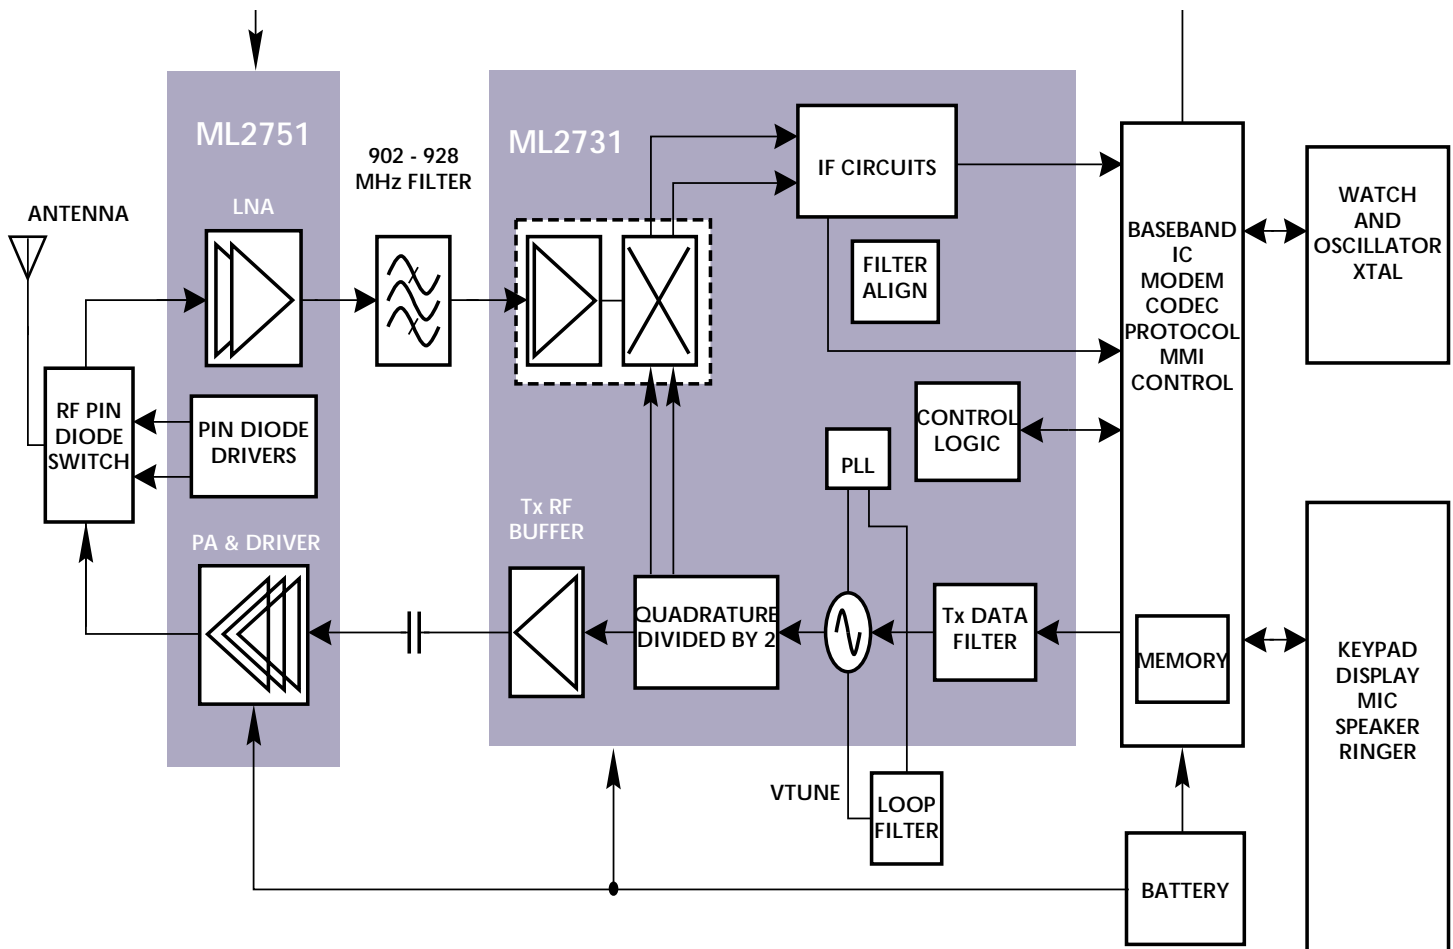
ML2751

902 - 928 MHz FILTER

ML2731

ANTENNA

LNA

IF CIRCUITS

FILTER ALIGN

BASEBAND IC MODEM CODEC PROTOCOL MMI CONTROL

WATCH AND OSCILLATOR XTAL

RF PIN DIODE SWITCH

PIN DIODE DRIVERS

CONTROL LOGIC

PLL

Tx RF BUFFER

PA & DRIVER

QUADRATURE DIVIDED BY 2

Tx DATA FILTER

MEMORY

KEYPAD DISPLAY MIC SPEAKER RINGER

VTUNE

LOOP FILTER

BATTERY